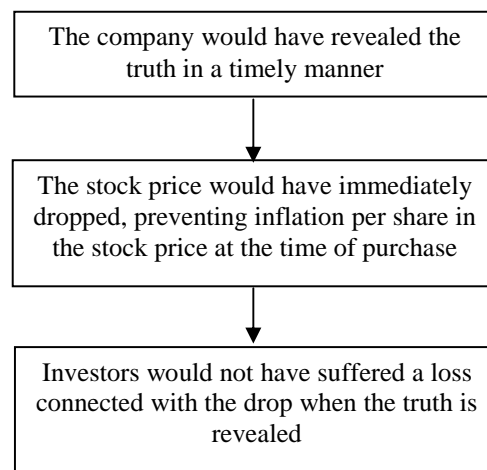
The company would have revealed the truth in a timely manner

The stock price would have immediately dropped, preventing inflation per share in the stock price at the time of purchase

Investors would not have suffered a loss connected with the drop when the truth is revealed